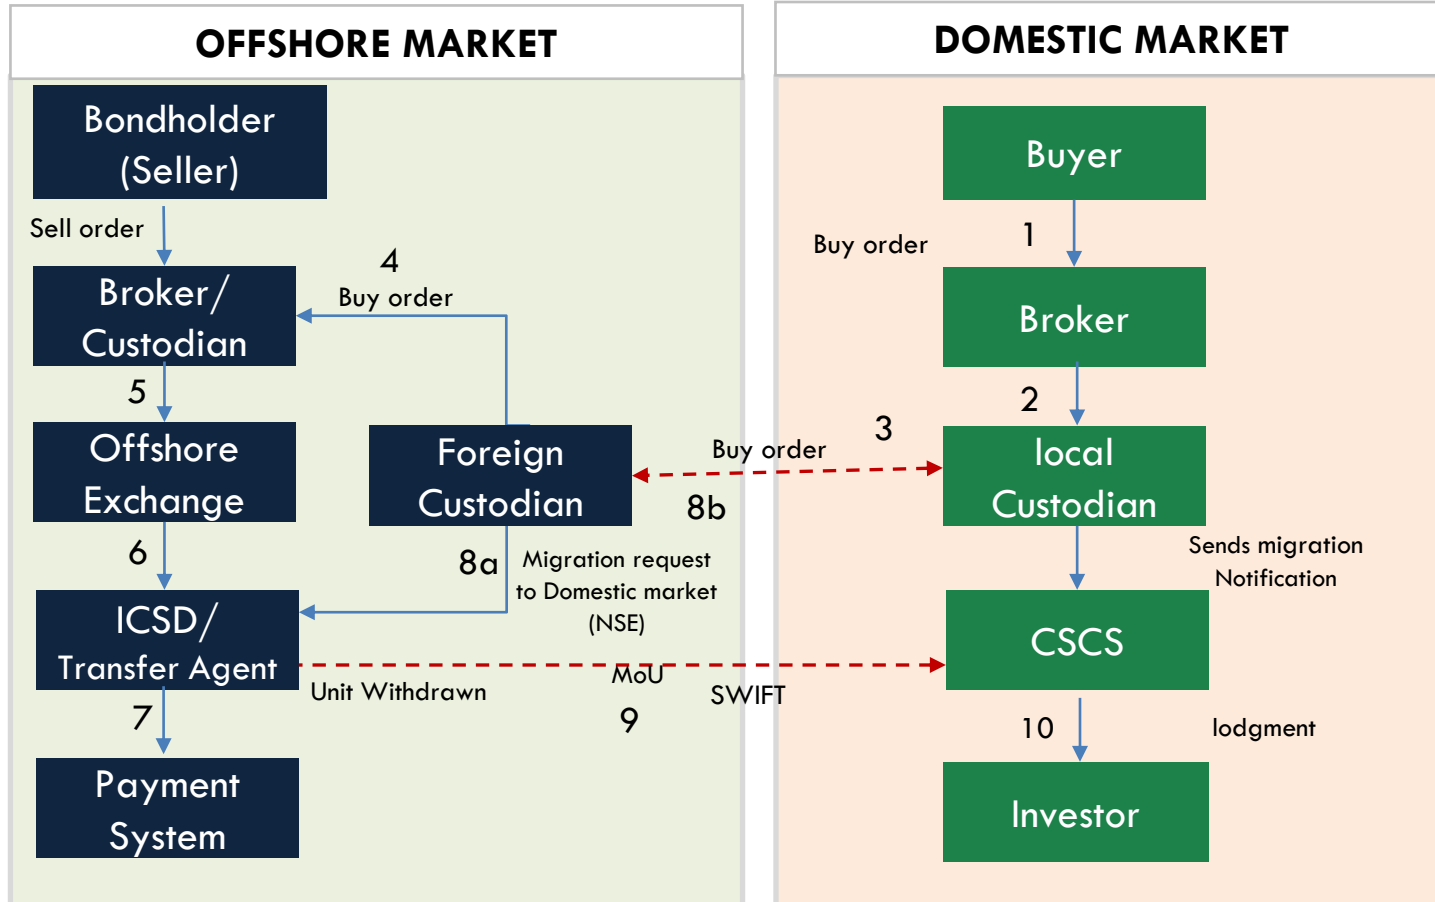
OFFSHORE MARKET

DOMESTIC MARKET

Bondholder (Seller)

Sell order

Broker/ Custodian

4

Buy order

5

Offshore Exchange

Foreign Custodian

6

8a

Migration request to Domestic market (NSE)

ICSD/ Transfer Agent

Unit Withdrawn

MoU

SWIFT

9

7

Payment System

Buyer

Buy order

1

Broker

2

3

Buy order

8b

local Custodian

Sends migration Notification

CSCS

10

lodgment

Investor